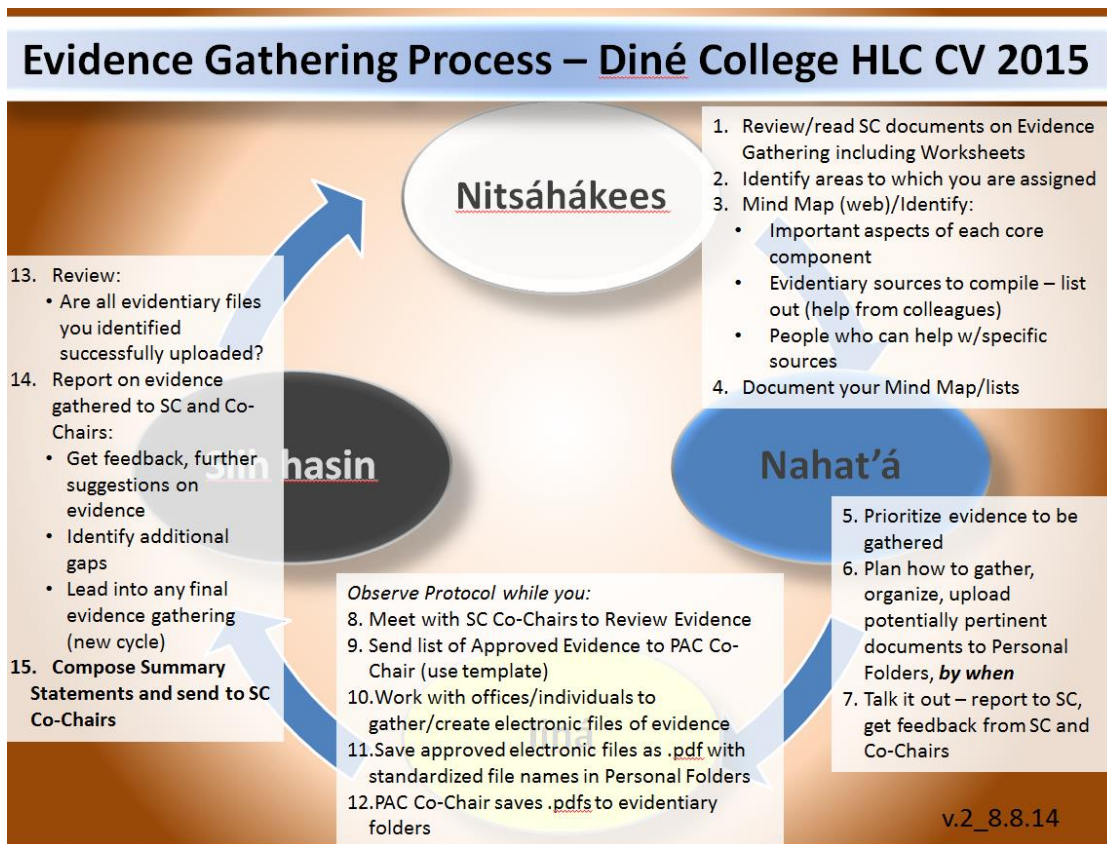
Evidence Gathering Process – Diné College HLC CV 2015

Nitsáhákees

1. Review/read SC documents on Evidence Gathering including Worksheets
2. Identify areas to which you are assigned
3. Mind Map (web)/Identify:
• Important aspects of each core component
• Evidentiary sources to compile – list out (help from colleagues)
• People who can help w/specific sources
4. Document your Mind Map/lists

Nahat'á

5. Prioritize evidence to be gathered
6. Plan how to gather, organize, upload potentially pertinent documents to Personal Folders, *by when*
7. Talk it out – report to SC, get feedback from SC and Co-Chairs

Iiná

*Observe Protocol while you:*
8. Meet with SC Co-Chairs to Review Evidence
9. Send list of Approved Evidence to PAC Co-Chair (use template)
10. Work with offices/individuals to gather/create electronic files of evidence
11. Save approved electronic files as .pdf with standardized file names in Personal Folders
12. PAC Co-Chair saves .pdfs to evidentiary folders

Sihasin

13. Review:
• Are all evidentiary files you identified successfully uploaded?
14. Report on evidence gathered to SC and Co-Chairs:
• Get feedback, further suggestions on evidence
• Identify additional gaps
• Lead into any final evidence gathering (new cycle)
15. **Compose Summary Statements and send to SC Co-Chairs**

v.2_8.8.14